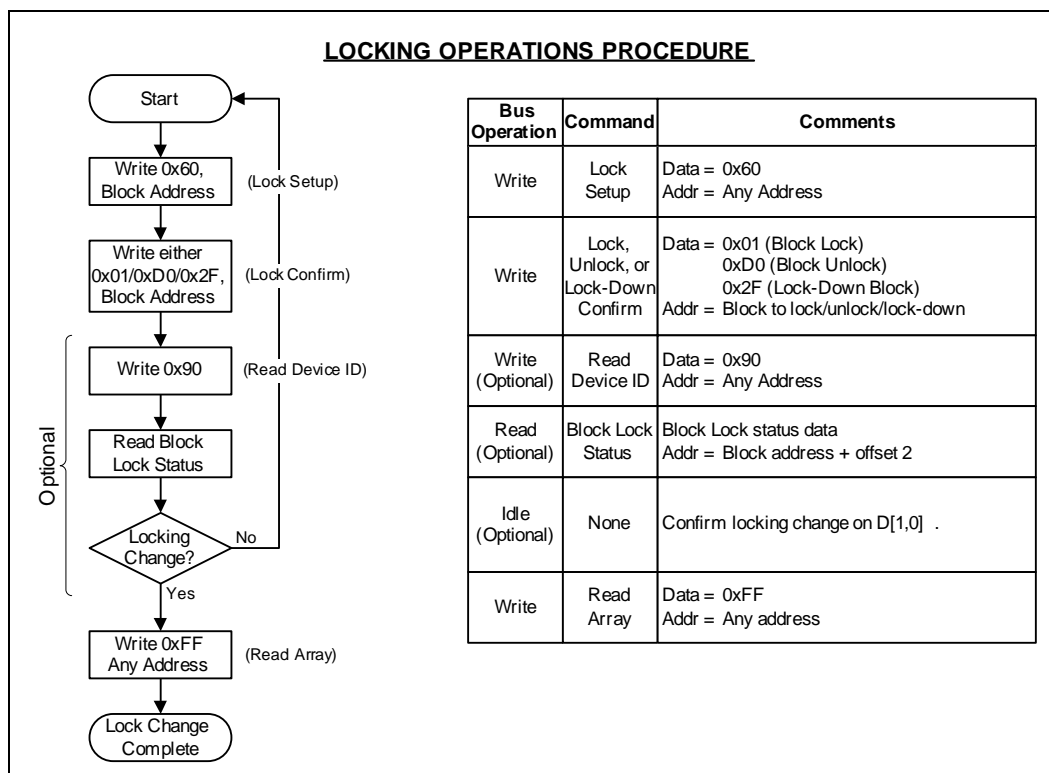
LOCKING OPERATIONS PROCEDURE

Start

Write 0x60, Block Address

(Lock Setup)

Write either 0x01/0xD0/0x2F, Block Address

(Lock Confirm)

Optional

Write 0x90

(Read Device ID)

Read Block Lock Status

Locking Change?

No

Yes

Write 0xFF Any Address

(Read Array)

Lock Change Complete

| Bus Operation | Command | Comments |
|---|---|---|
| Write | Lock Setup | Data = 0x60<br>Addr = Any Address |
| Write | Lock, Unlock, or Lock-Down Confirm | Data = 0x01 (Block Lock)<br>0xD0 (Block Unlock)<br>0x2F (Lock-Down Block)<br>Addr = Block to lock/unlock/lock-down |
| Write (Optional) | Read Device ID | Data = 0x90<br>Addr = Any Address |
| Read (Optional) | Block Lock Status | Block Lock status data<br>Addr = Block address + offset 2 |
| Idle (Optional) | None | Confirm locking change on D[1,0] . |
| Write | Read Array | Data = 0xFF<br>Addr = Any address |